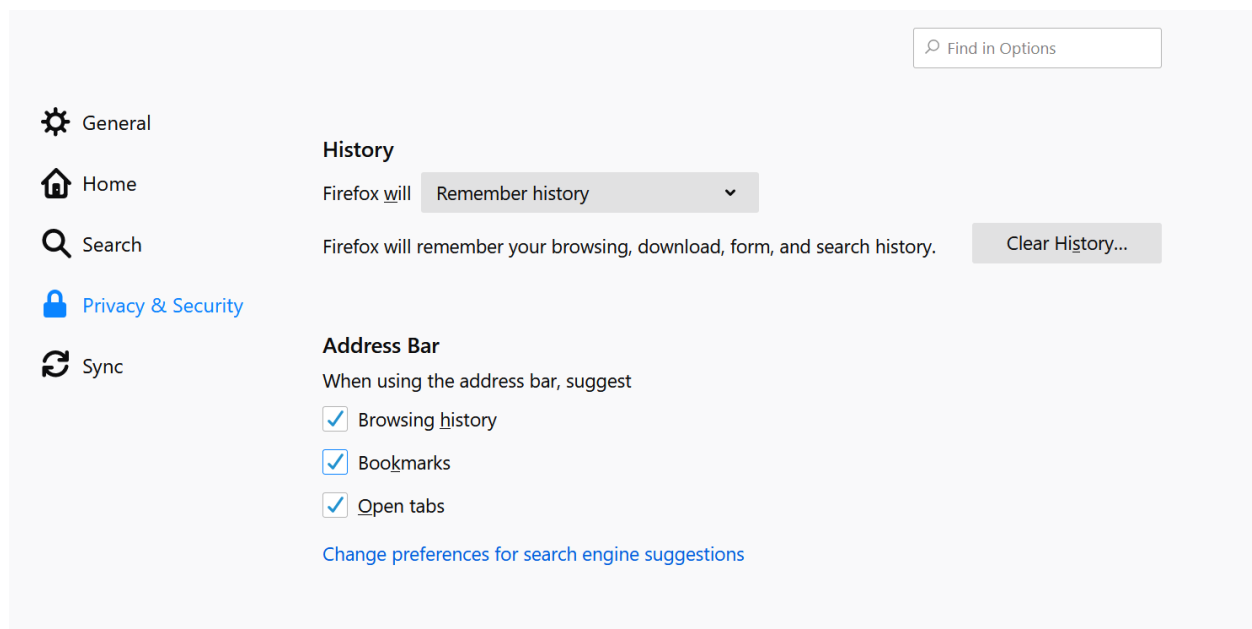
Find in Options

General
Home
Search
Privacy & Security
Sync

History
Firefox will Remember history
Firefox will remember your browsing, download, form, and search history.
Clear History…

Address Bar
When using the address bar, suggest
Browsing history
Bookmarks
Open tabs
Change preferences for search engine suggestions